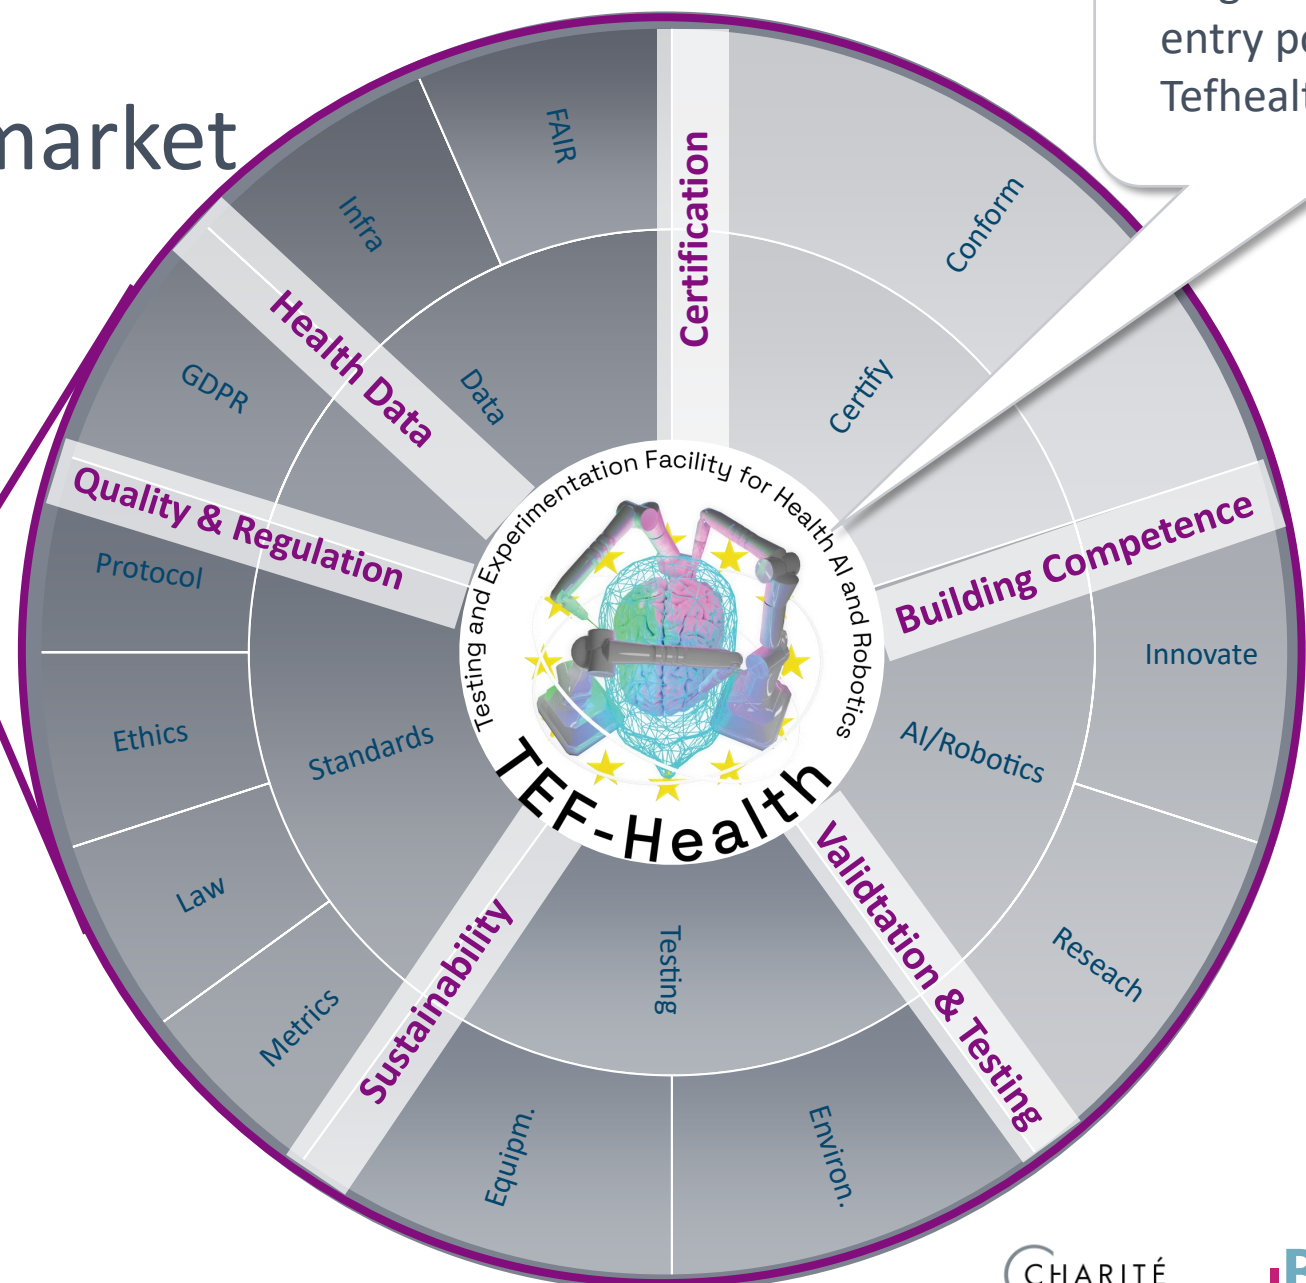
market

entry p
Tefhealt

FAIR
Infra
Certification
Conform
Health Data
Data
Certify
GDPR
Quality & Regulation
Protocol
Testing and Experimentation Facility for Health AI and Robotics
TEF-Health
Building Competence
Innovate
AI/Robotics
Ethics
Standards
Law
Validtation & Testing
Reseach
Metrics
Sustainability
Testing
Equipm.
Environ.

CHARITÉ